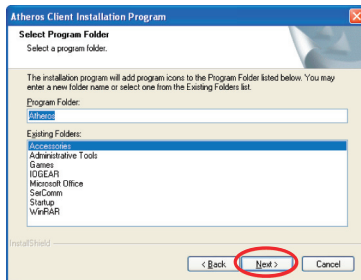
Atheros Client Installation Program

Select Program Folder
Select a program folder.

The installation program will add program icons to the Program Folder listed below. You may enter a new folder name or select one from the Existing Folders list.

Program Folder:
Atheros

Existing Folders:
Accessories
Administrative Tools
Games
IOGEAR
Microsoft Office
SerComm
Startup
WinRAR

InstallShield

< Back
Next >
Cancel